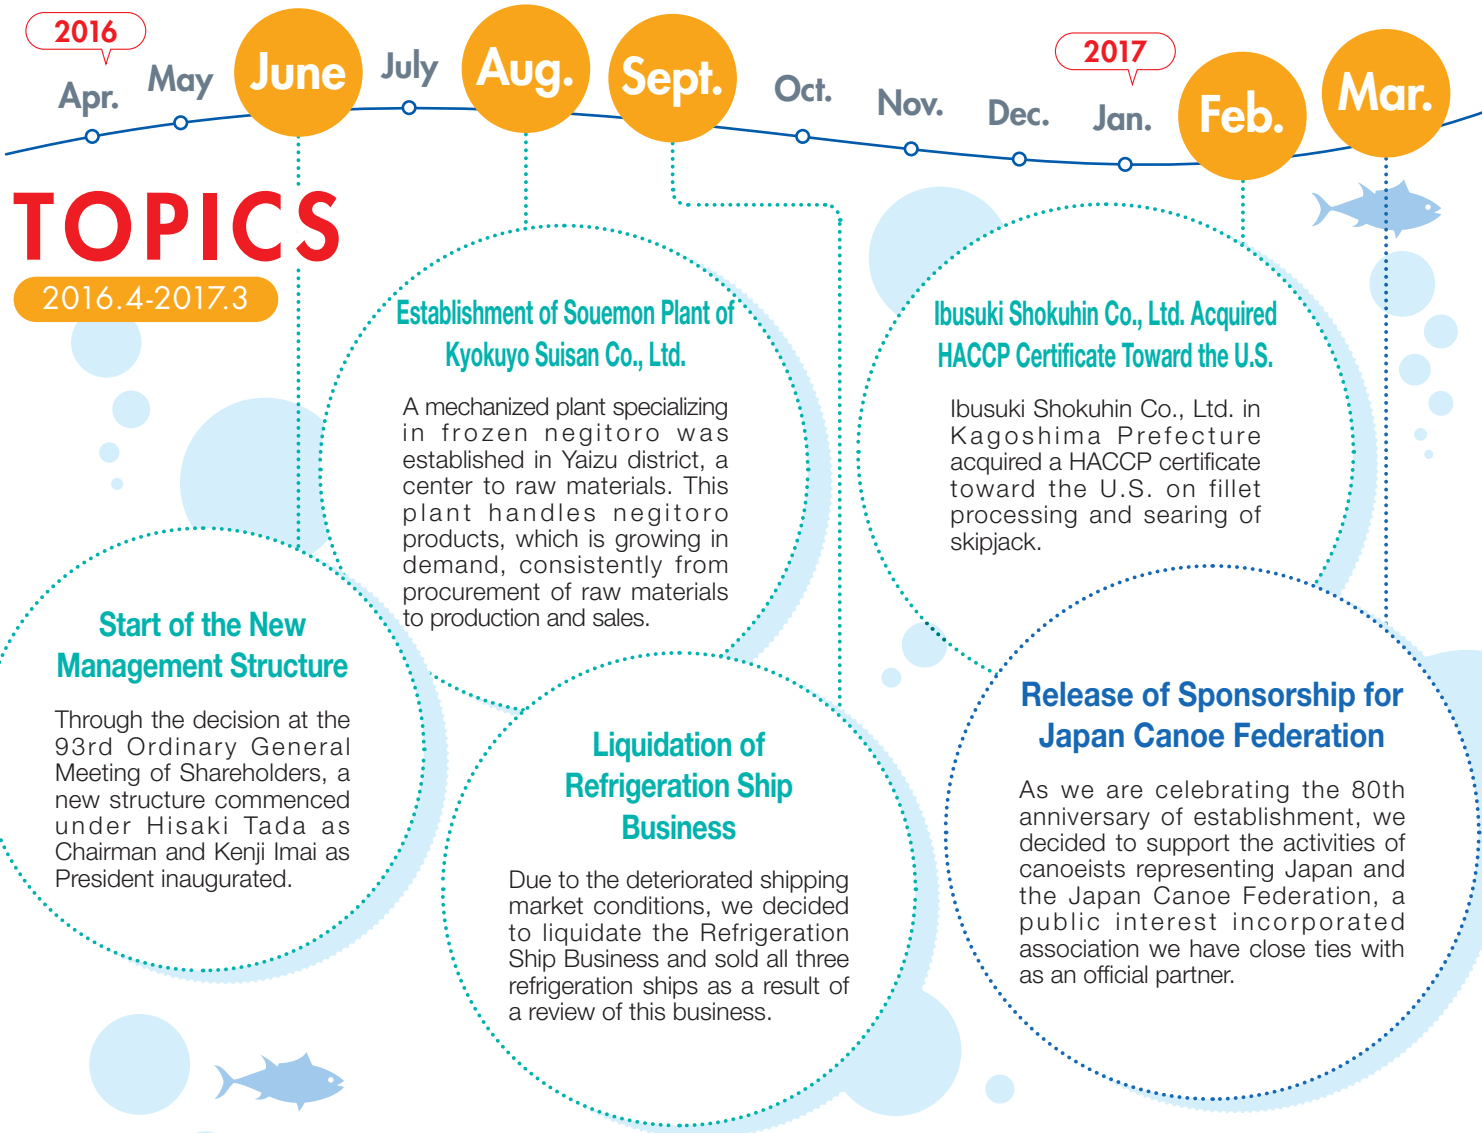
2016
Apr. May June July Aug. Sept. Oct. Nov. Dec.
2017
Jan. Feb. Mar.

TOPICS
2016.4-2017.3

Establishment of Souemon Plant of Kyokuyo Suisan Co., Ltd.

A mechanized plant specializing in frozen negitoro was established in Yaizu district, a center to raw materials. This plant handles negitoro products, which is growing in demand, consistently from procurement of raw materials to production and sales.

Ibusuki Shokuhin Co., Ltd. Acquired HACCP Certificate Toward the U.S.

Ibusuki Shokuhin Co., Ltd. in Kagoshima Prefecture acquired a HACCP certificate toward the U.S. on fillet processing and searing of skipjack.

Start of the New Management Structure

Through the decision at the 93rd Ordinary General Meeting of Shareholders, a new structure commenced under Hisaki Tada as Chairman and Kenji Imai as President inaugurated.

Liquidation of Refrigeration Ship Business

Due to the deteriorated shipping market conditions, we decided to liquidate the Refrigeration Ship Business and sold all three refrigeration ships as a result of a review of this business.

Release of Sponsorship for Japan Canoe Federation

As we are celebrating the 80th anniversary of establishment, we decided to support the activities of canoeists representing Japan and the Japan Canoe Federation, a public interest incorporated association we have close ties with as an official partner.